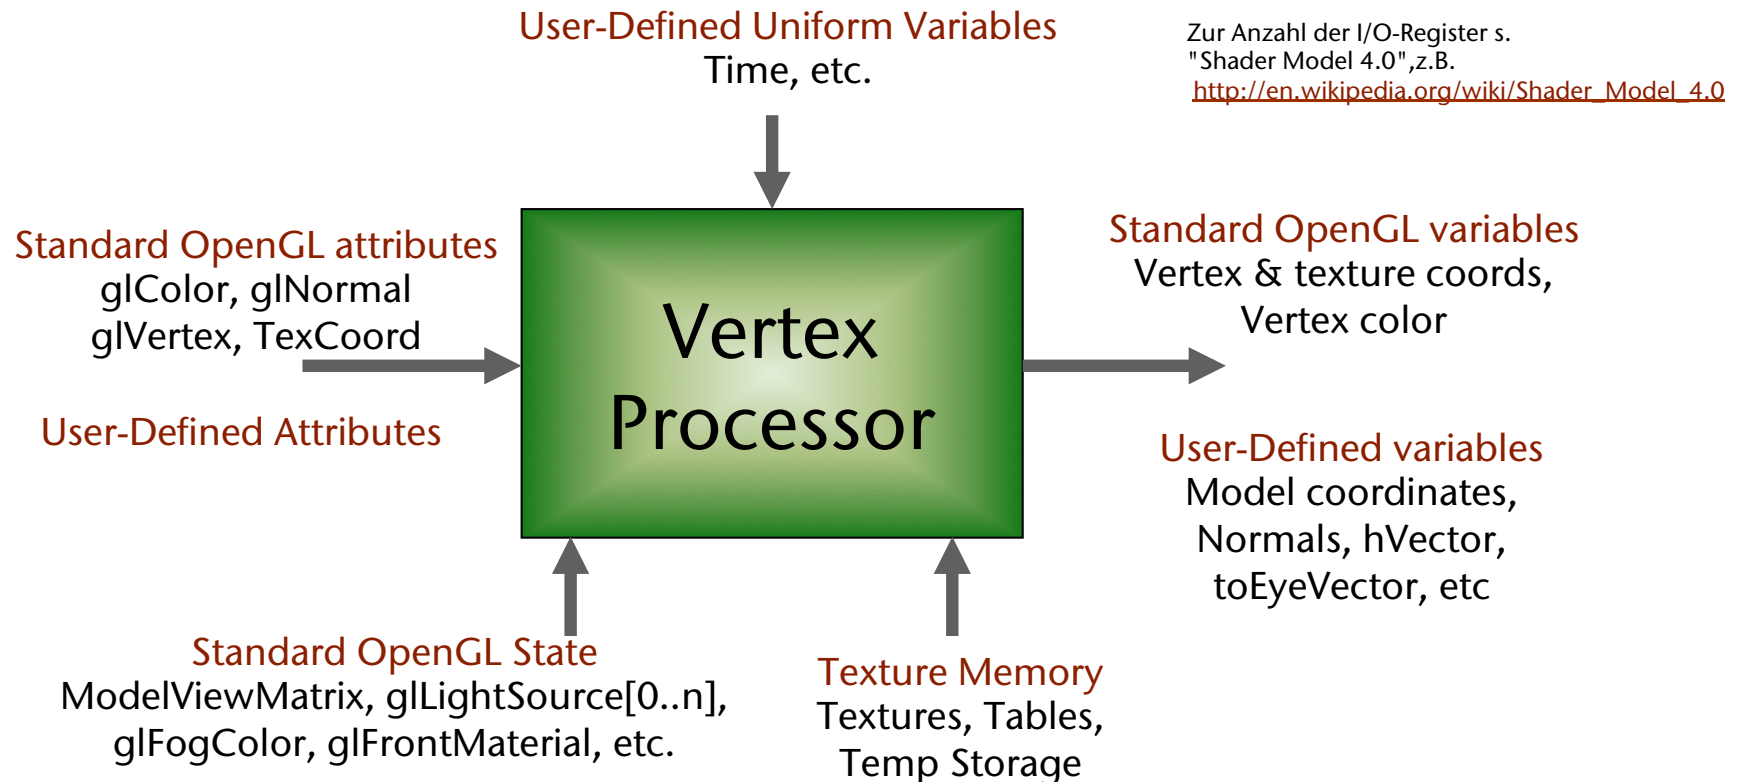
User-Defined Uniform Variables
Time, etc.

Zur Anzahl der I/O-Register s. "Shader Model 4.0",z.B. http://en.wikipedia.org/wiki/Shader_Model_4.0

Standard OpenGL attributes
glColor, glNormal
glVertex, TexCoord

User-Defined Attributes

Vertex Processor

Standard OpenGL variables
Vertex & texture coords,
Vertex color

User-Defined variables
Model coordinates,
Normals, hVector,
toEyeVector, etc

Standard OpenGL State
ModelViewMatrix, glLightSource[0..n],
glFogColor, glFrontMaterial, etc.

Texture Memory
Textures, Tables,
Temp Storage